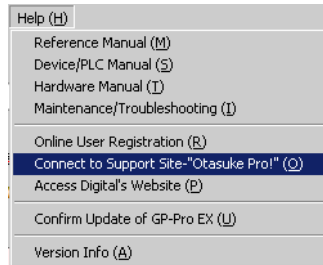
Help (H)

Reference Manual (M)
Device/PLC Manual (S)
Hardware Manual (T)
Maintenance/Troubleshooting (I)

Online User Registration (R)
Connect to Support Site-"Otasuke Pro!" (O)
Access Digital's Website (P)

Confirm Update of GP-Pro EX (U)

Version Info (A)